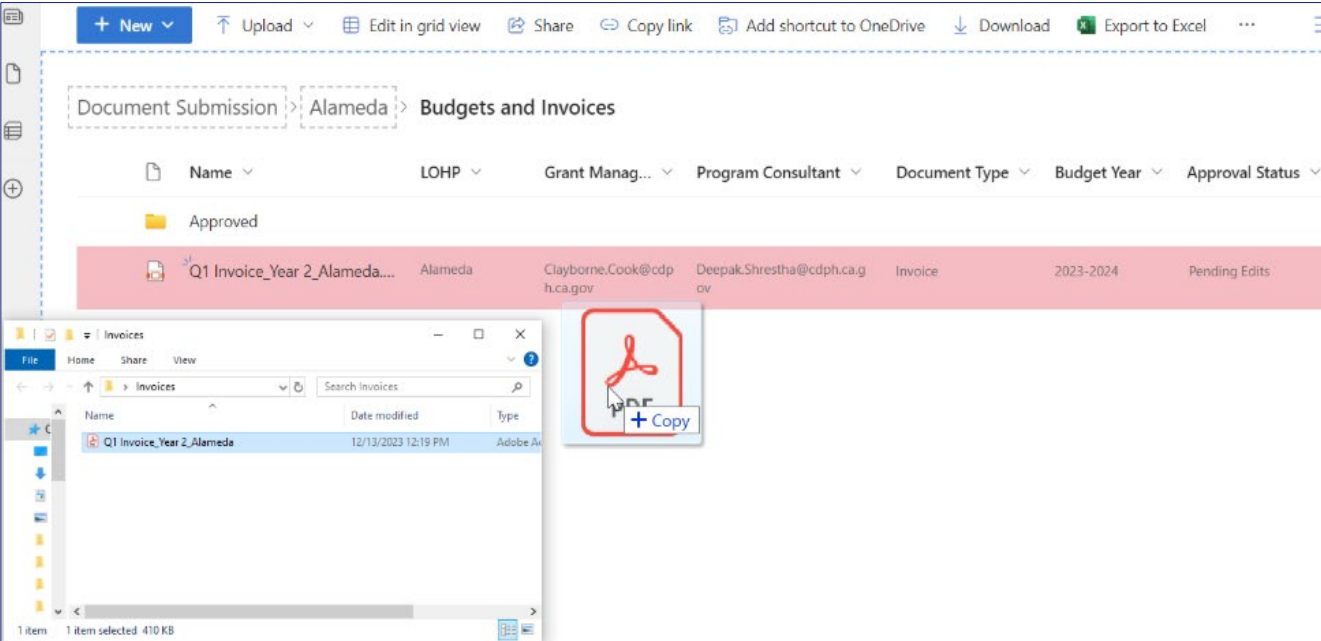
+ New
Upload
Edit in grid view
Share
Copy link
Add shortcut to OneDrive
Download
Export to Excel
···

Document Submission > Alameda > Budgets and Invoices

| Name | LOHP | Grant Manag... | Program Consultant | Document Type | Budget Year | Approval Status |
|---|---|---|---|---|---|---|
| Approved | | | | | | |
| Q1 Invoice_Year 2_Alameda.... | Alameda | Clayborne.Cook@cdph.ca.gov | Deepak.Shrestha@cdph.ca.gov | Invoice | 2023-2024 | Pending Edits |

Invoices
File Home Share View
> Invoices
Search Invoices
Name
Date modified
Type
Q1 Invoice_Year 2_Alameda
12/13/2023 12:19 PM
Adobe A
1 item 1 item selected 410 KB

PDF
+ Copy